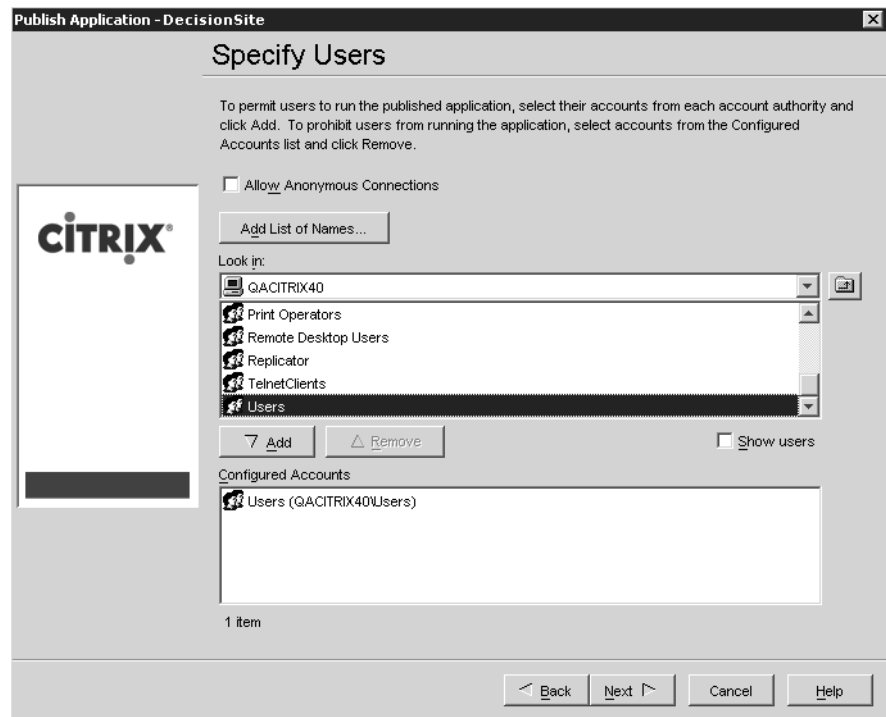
Publish Application - DecisionSite

Specify Users

To permit users to run the published application, select their accounts from each account authority and click Add. To prohibit users from running the application, select accounts from the Configured Accounts list and click Remove.

Allow Anonymous Connections

CiTRIX

Add List of Names...

Look in:

QACITRIX40

Print Operators
Remote Desktop Users
Replicator
TelnetClients
Users

Add

Remove

Show users

Configured Accounts

Users (QACITRIX40\Users)

1 item

Back

Next

Cancel

Help